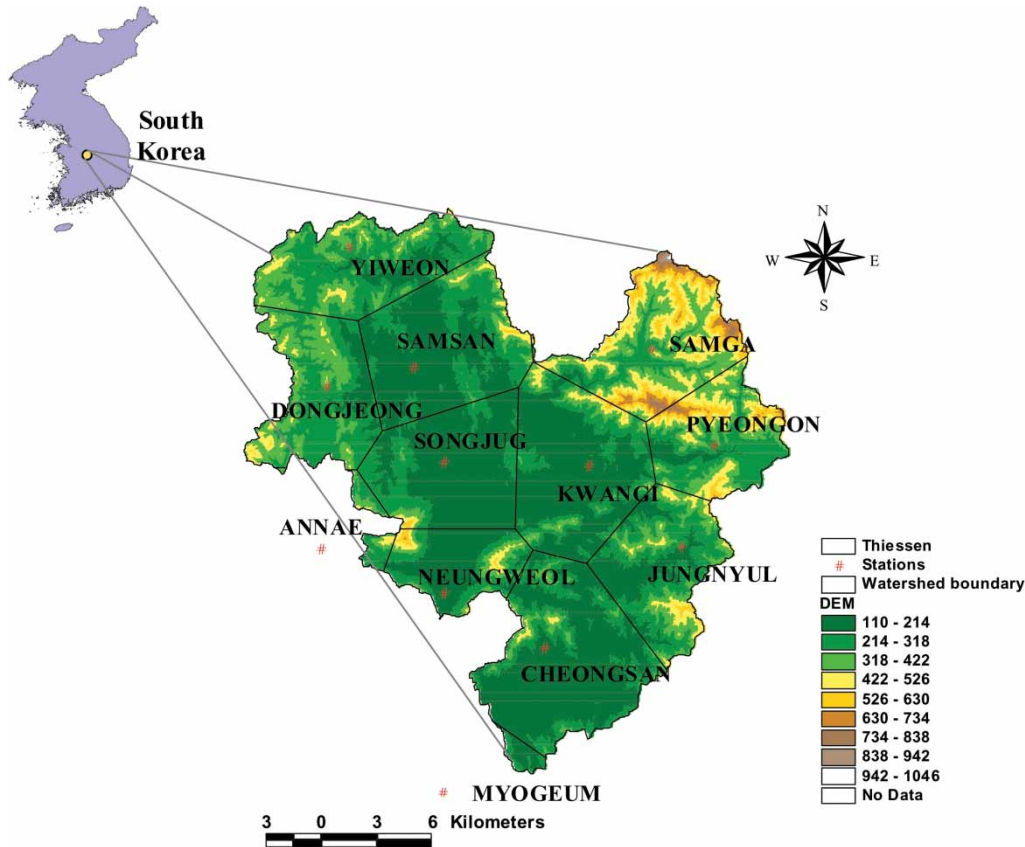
South Korea

N
W E
S

YIWEON
SAMSAN
SAMGA
DONGJEONG
SONGJUG
PYEONGON
KWANGI
ANNAE
JUNGNYUL
NEUNGWEOL
CHEONGSAN
MYOGEUM

Thiessen
# Stations
Watershed boundary
DEM
110 - 214
214 - 318
318 - 422
422 - 526
526 - 630
630 - 734
734 - 838
838 - 942
942 - 1046
No Data

3 0 3 6 Kilometers